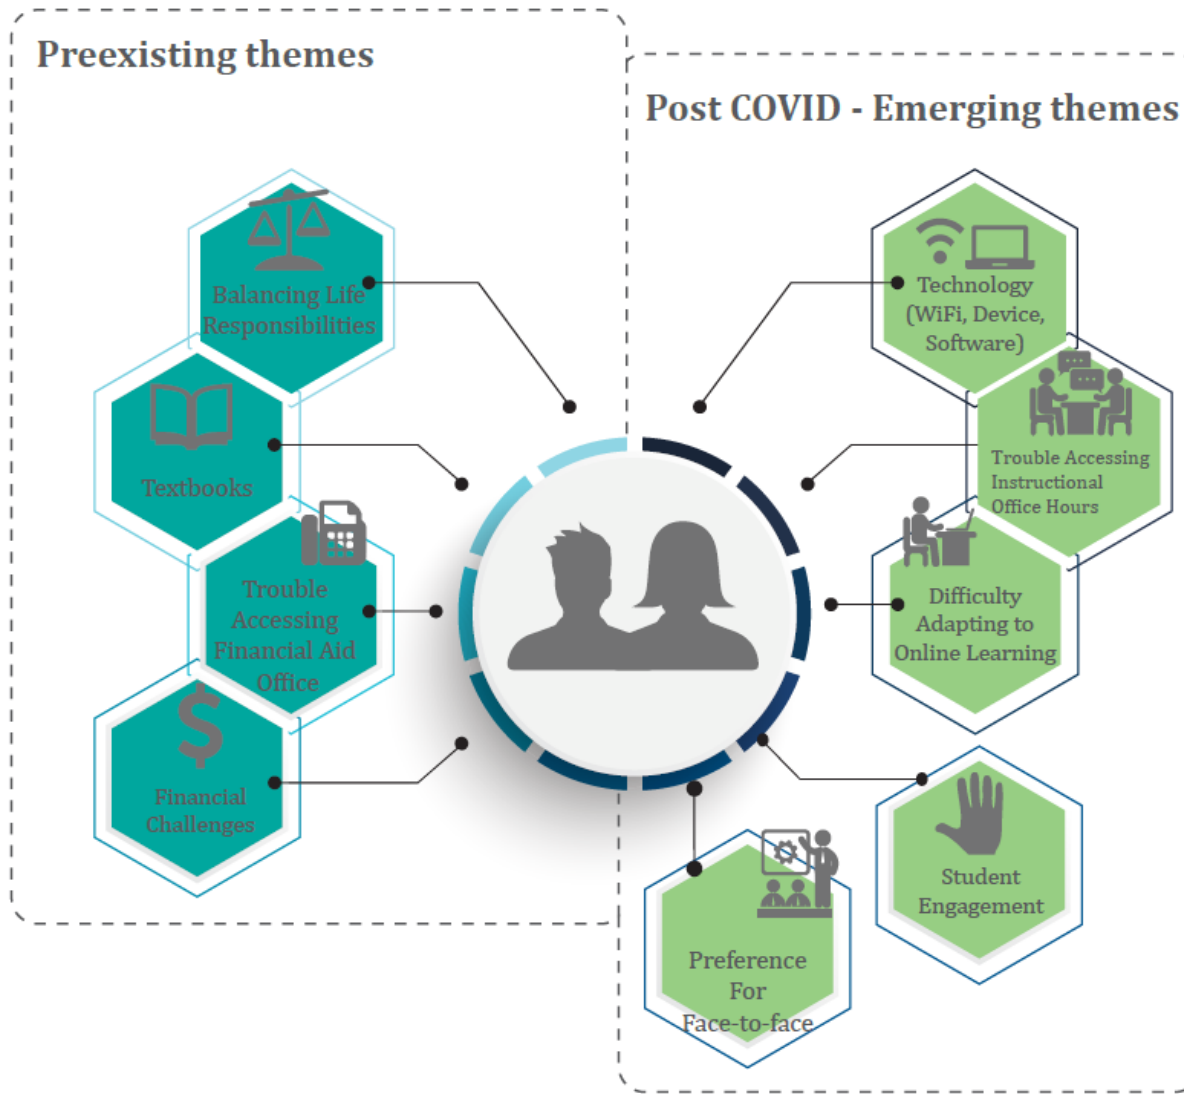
Preexisting themes

Balancing Life Responsibilities

Textbooks

Trouble Accessing Financial Aid Office

Financial Challenges

Post COVID - Emerging themes

Technology (WiFi, Device, Software)

Trouble Accessing Instructional Office Hours

Difficulty Adapting to Online Learning

Student Engagement

Preference For Face-to-face